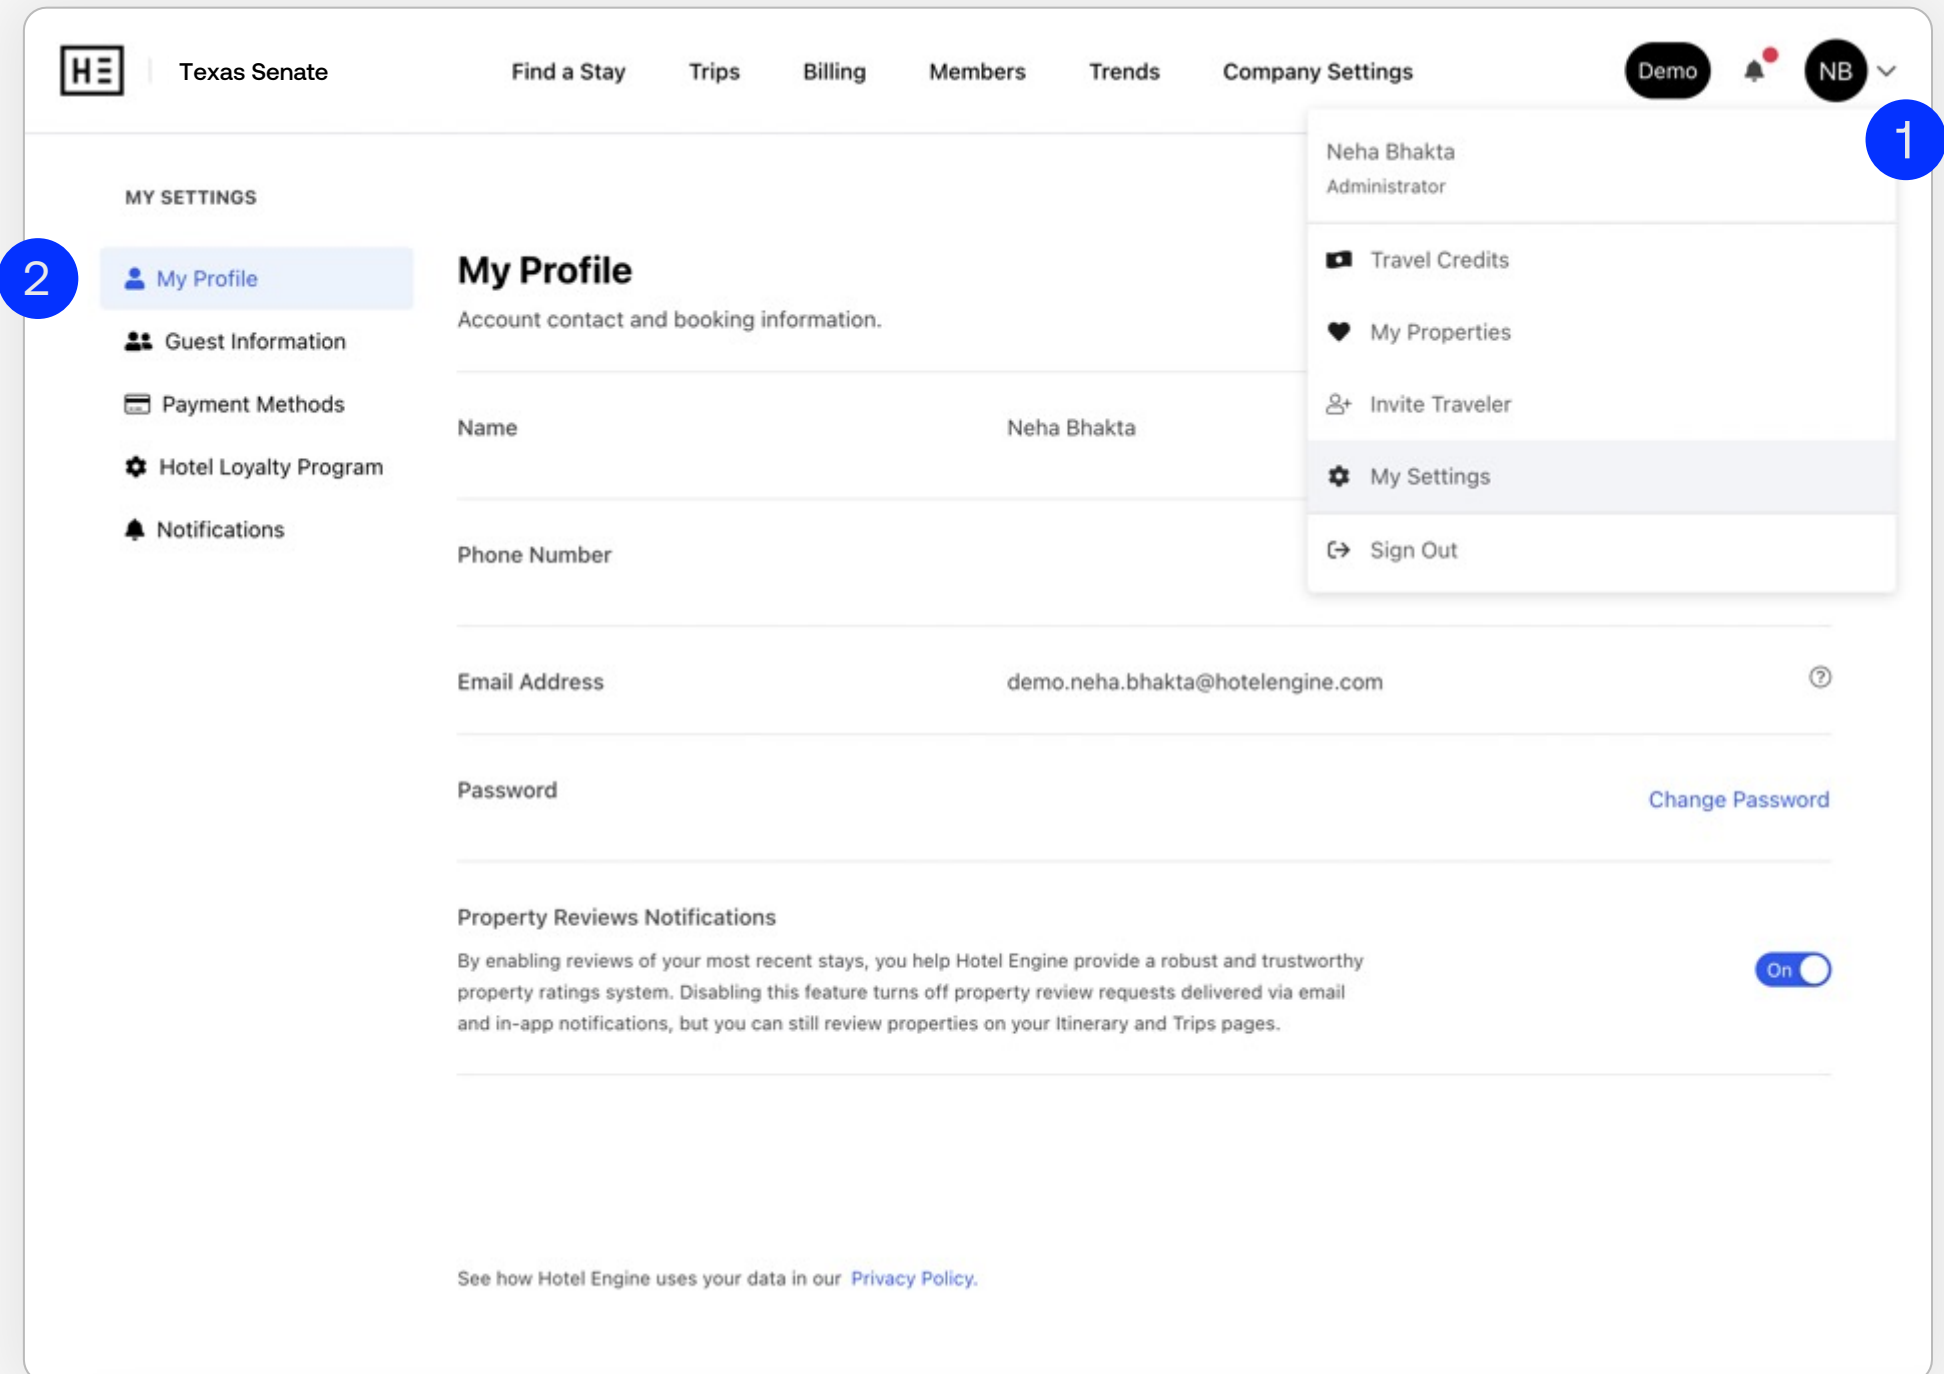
HE | Texas Senate

Find a Stay Trips Billing Members Trends Company Settings

Demo NB

1

Neha Bhakta
Administrator

Travel Credits
My Properties
Invite Traveler
My Settings
Sign Out

MY SETTINGS

2

My Profile
Guest Information
Payment Methods
Hotel Loyalty Program
Notifications

My Profile

Account contact and booking information.

Name Neha Bhakta

Phone Number

Email Address demo.neha.bhakta@hotelengine.com

Password Change Password

Property Reviews Notifications

By enabling reviews of your most recent stays, you help Hotel Engine provide a robust and trustworthy property ratings system. Disabling this feature turns off property review requests delivered via email and in-app notifications, but you can still review properties on your Itinerary and Trips pages.

On

See how Hotel Engine uses your data in our Privacy Policy.